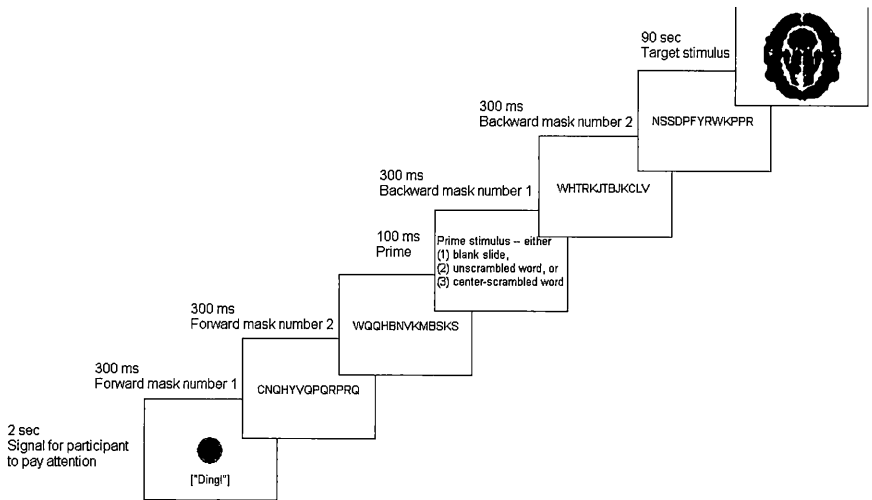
90 sec
Target stimulus

300 ms
Backward mask number 2

NSSDPFYRWKPPR

300 ms
Backward mask number 1

WHTRKJTBJKCLV

100 ms
Prime

Prime stimulus -- either
(1) blank slide,
(2) unscrambled word, or
(3) center-scrambled word

300 ms
Forward mask number 2

WQQHBNVKMBSKS

300 ms
Forward mask number 1

CNQHYVQPQRPRQ

2 sec
Signal for participant to pay attention

["Ding!"]